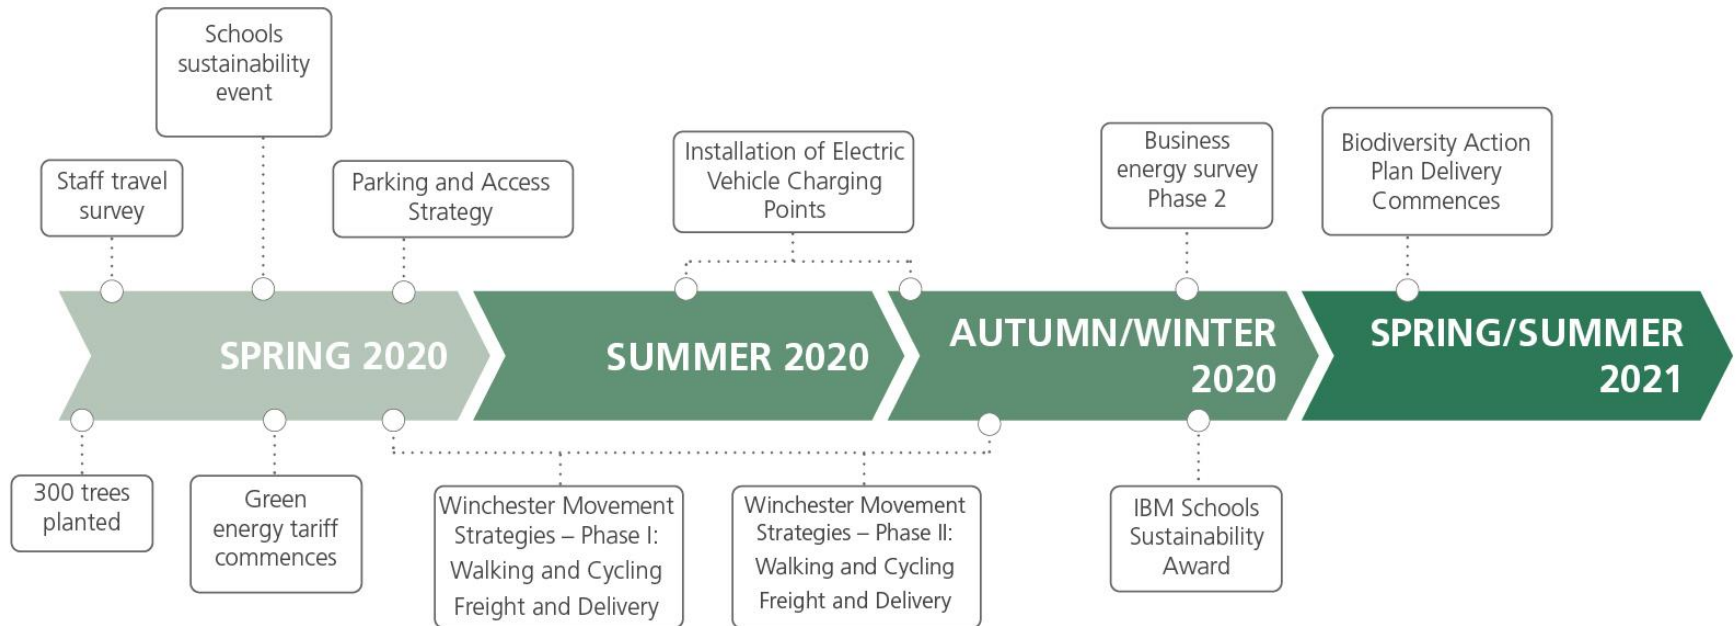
Schools sustainability event

Staff travel survey

Parking and Access Strategy

Installation of Electric Vehicle Charging Points

Business energy survey Phase 2

Biodiversity Action Plan Delivery Commences

SPRING 2020

SUMMER 2020

AUTUMN/WINTER 2020

SPRING/SUMMER 2021

300 trees planted

Green energy tariff commences

Winchester Movement Strategies – Phase I: Walking and Cycling Freight and Delivery

Winchester Movement Strategies – Phase II: Walking and Cycling Freight and Delivery

IBM Schools Sustainability Award